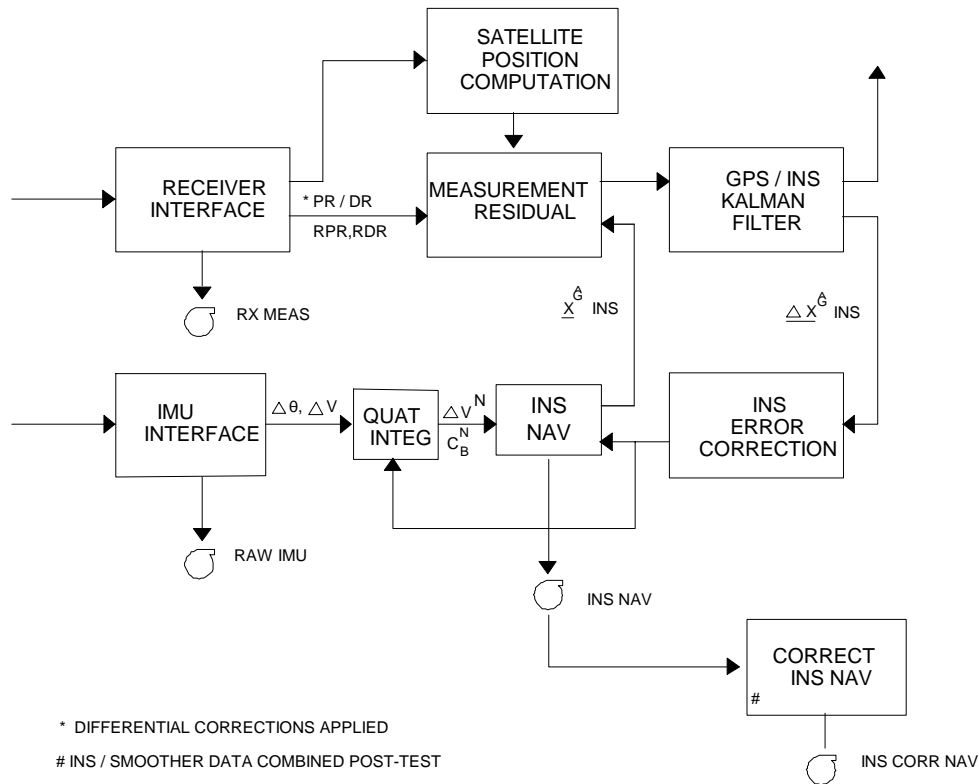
SATELLITE POSITION COMPUTATION

RECEIVER INTERFACE

* PR / DR

RPR,RDR

MEASUREMENT RESIDUAL

GPS / INS KALMAN FILTER

RX MEAS

$\underline{X}^{\hat{G}}$ INS

$\underline{\triangle X}^{\hat{G}}$ INS

IMU INTERFACE

$\triangle\theta$, $\triangle V$

QUAT INTEG

$\triangle V^N$

$C_B^N$

INS NAV

INS ERROR CORRECTION

RAW IMU

INS NAV

CORRECT INS NAV

#

* DIFFERENTIAL CORRECTIONS APPLIED

# INS / SMOOTHER DATA COMBINED POST-TEST

INS CORR NAV